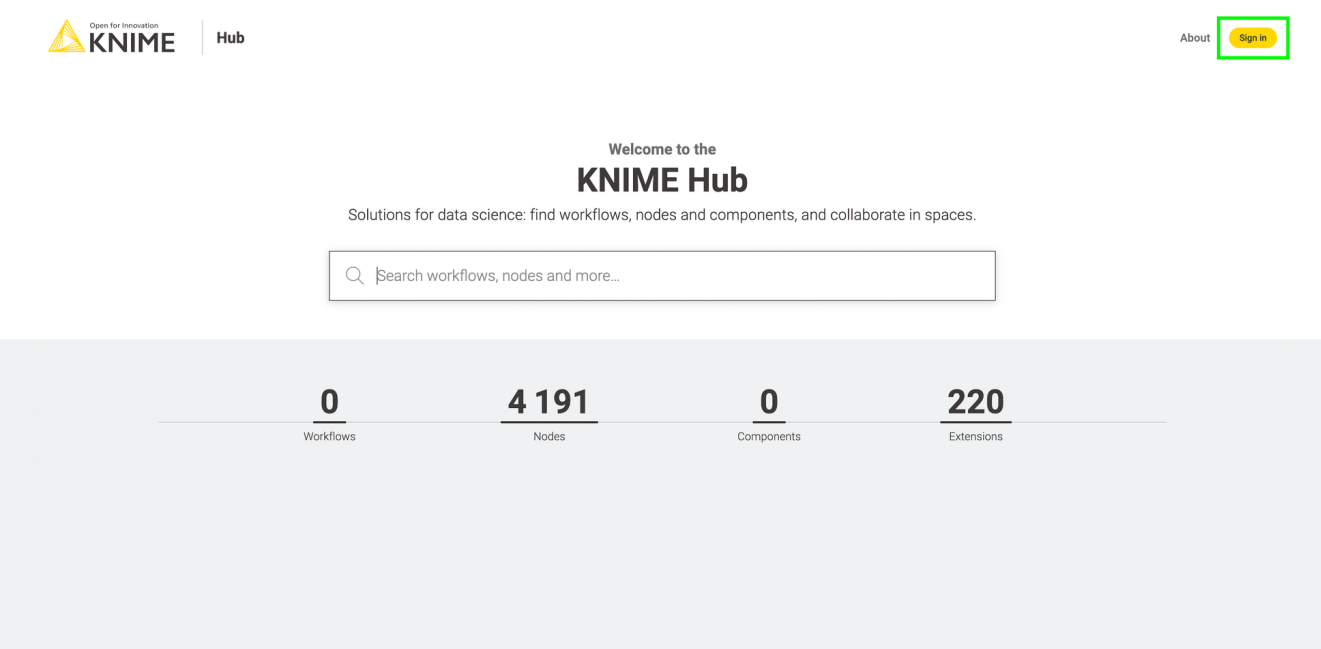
Open for Innovation
KNIME
Hub

About
Sign in

Welcome to the
KNIME Hub
Solutions for data science: find workflows, nodes and components, and collaborate in spaces.

Search workflows, nodes and more...

0
Workflows

4 191
Nodes

0
Components

220
Extensions